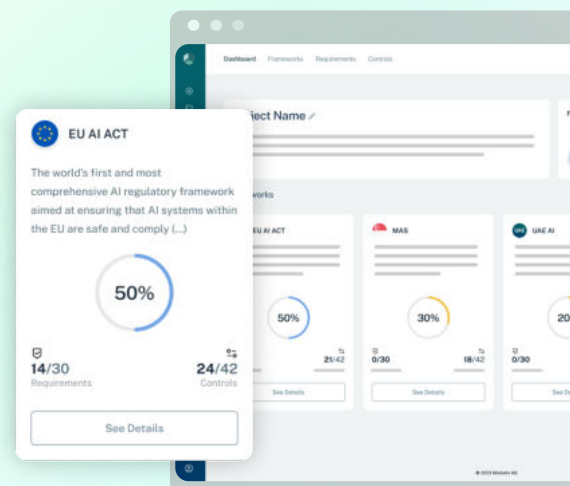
Dashboard Frameworks Requirements Controls

EU AI ACT

The world's first and most comprehensive AI regulatory framework aimed at ensuring that AI systems within the EU are safe and comply (...)

50%

14/30
Requirements

24/42
Controls

See Details

ject Name

works

EU AI ACT

50%

21/42

See Details

MAS

30%

0/30

18/42

See Details

UAE AI

20

0/30

See

© 2023 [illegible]